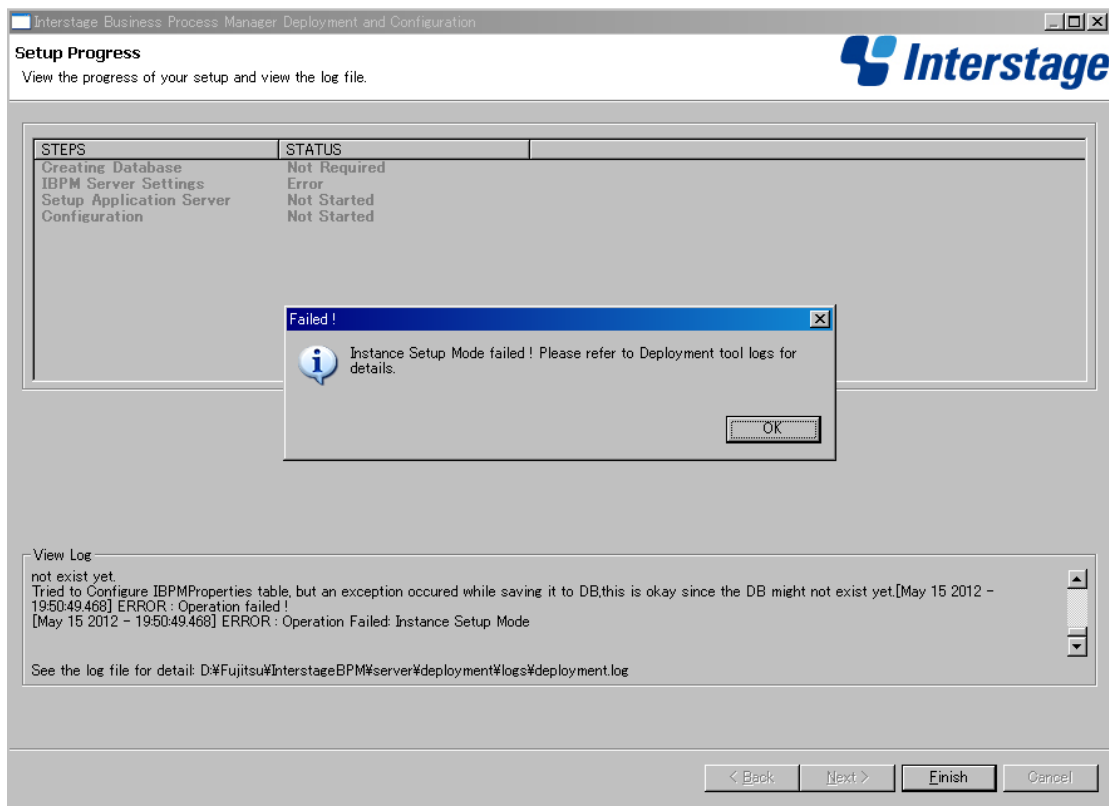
Interstage Business Process Manager Deployment and Configuration

Setup Progress
View the progress of your setup and view the log file.

Interstage

| STEPS | STATUS |
|---|---|
| Creating Database | Not Required |
| IBPM Server Settings | Error |
| Setup Application Server | Not Started |
| Configuration | Not Started |

Failed !
Instance Setup Mode failed ! Please refer to Deployment tool logs for details.
OK

View Log
not exist yet.
Tried to Configure IBPMProperties table, but an exception occured while saving it to DB,this is okay since the DB might not exist yet.[May 15 2012 - 19:50:49.468] ERROR : Operation failed !
[May 15 2012 - 19:50:49.468] ERROR : Operation Failed: Instance Setup Mode

See the log file for detail: D:¥Fujitsu¥InterstageBPM¥server¥deployment¥logs¥deployment.log

< Back Next > Finish Cancel